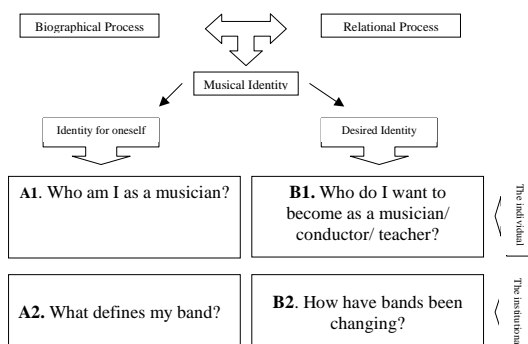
Biographical Process

Relational Process

Musical Identity

Identity for oneself

Desired Identity

A1. Who am I as a musician?

B1. Who do I want to become as a musician/ conductor/ teacher?

The individual

A2. What defines my band?

B2. How have bands been changing?

The institutiona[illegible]